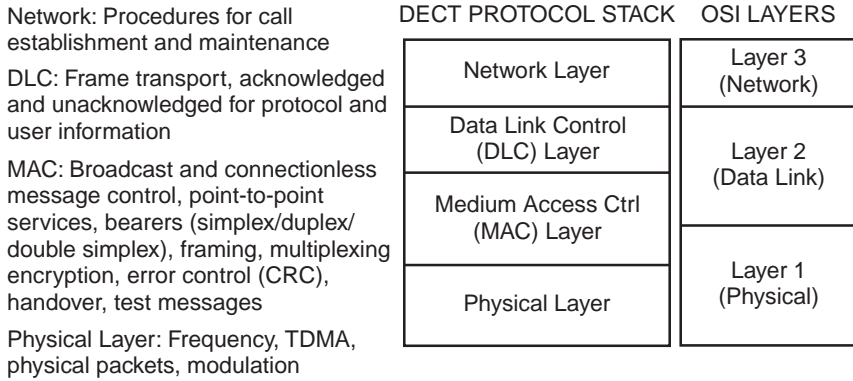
Network: Procedures for call establishment and maintenance

DLC: Frame transport, acknowledged and unacknowledged for protocol and user information

MAC: Broadcast and connectionless message control, point-to-point services, bearers (simplex/duplex/ double simplex), framing, multiplexing encryption, error control (CRC), handover, test messages

Physical Layer: Frequency, TDMA, physical packets, modulation

DECT PROTOCOL STACK

Network Layer

Data Link Control (DLC) Layer

Medium Access Ctrl (MAC) Layer

Physical Layer

OSI LAYERS

Layer 3 (Network)

Layer 2 (Data Link)

Layer 1 (Physical)